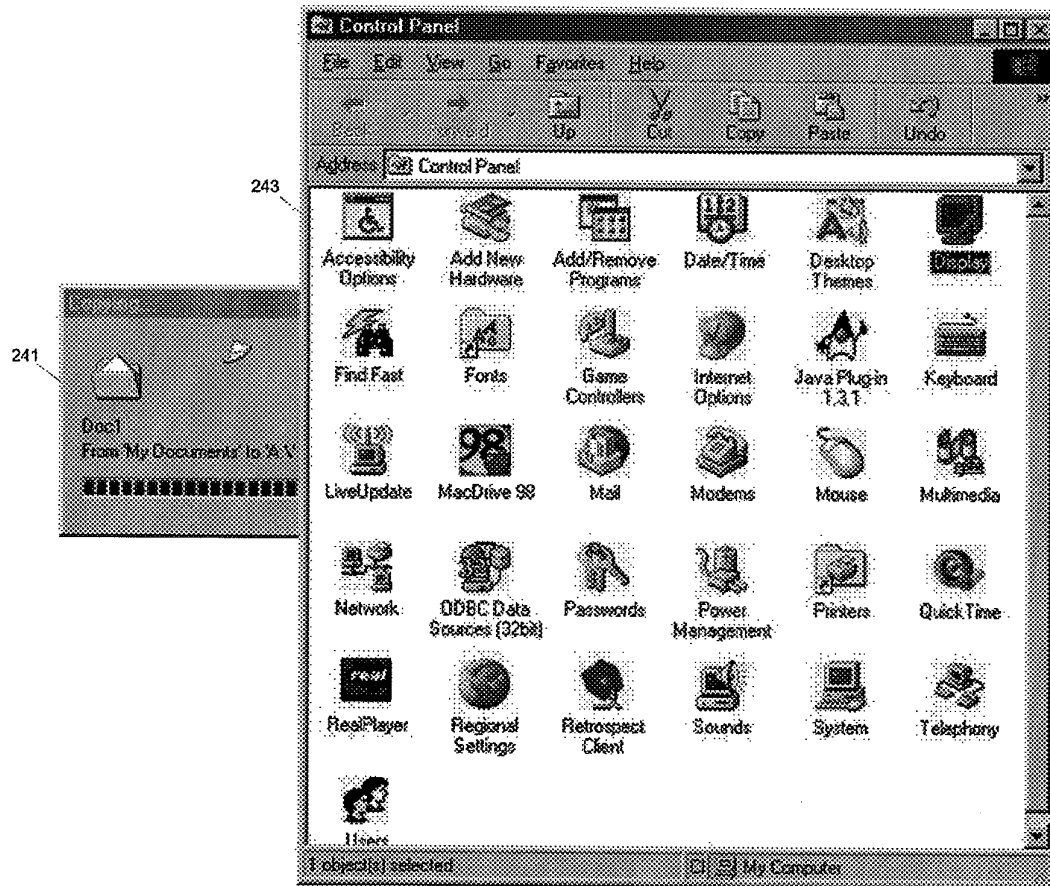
243

241

Control Panel

File Edit View Go Favorites Help

Back Forward Up Cut Copy Paste Undo

Address Control Panel

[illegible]

Doc1
From 'My Documents' to 'A:\'

Accessibility Options
Add New Hardware
Add/Remove Programs
Date/Time
Desktop Themes
Display

Find Fast
Fonts
Game Controllers
Internet Options
Java Plug-in 1.3.1
Keyboard

LiveUpdate
MacDrive 98
Mail
Modems
Mouse
Multimedia

Network
ODBC Data Sources (32bit)
Passwords
Power Management
Printers
QuickTime

RealPlayer
Regional Settings
Retrospect Client
Sounds
System
Telephony

Users

1 object(s) selected
My Computer